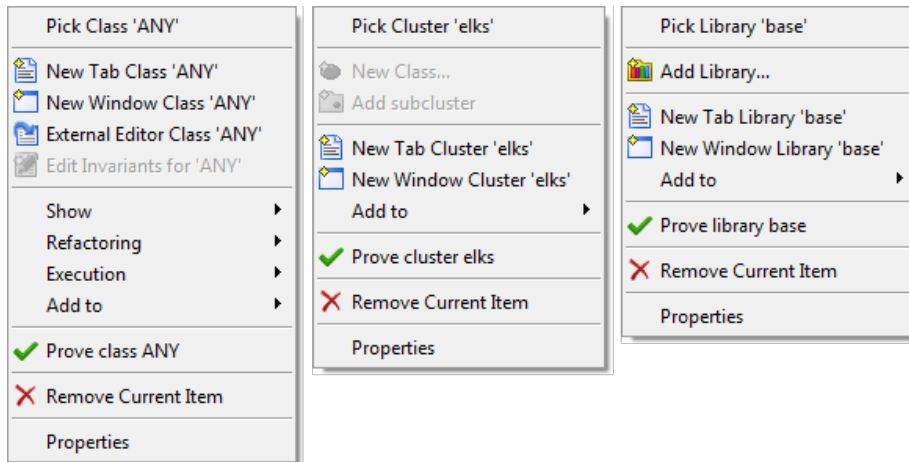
Pick Class 'ANY'

New Tab Class 'ANY'
New Window Class 'ANY'
External Editor Class 'ANY'
Edit Invariants for 'ANY'

Show
Refactoring
Execution
Add to

Prove class ANY

Remove Current Item

Properties

Pick Cluster 'elks'

New Class...
Add subcluster

New Tab Cluster 'elks'
New Window Cluster 'elks'
Add to

Prove cluster elks

Remove Current Item

Properties

Pick Library 'base'

Add Library...

New Tab Library 'base'
New Window Library 'base'
Add to

Prove library base

Remove Current Item

Properties